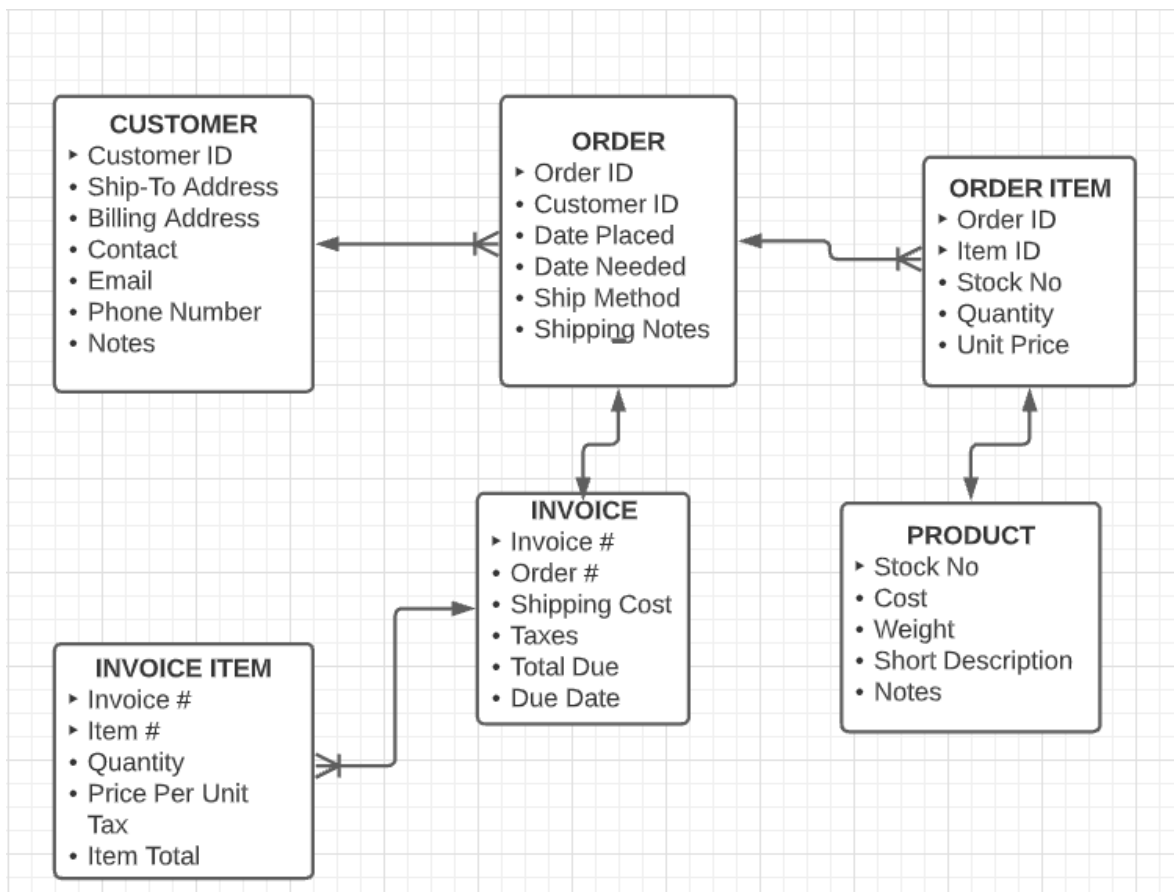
CUSTOMER
- Customer ID
- Ship-To Address
- Billing Address
- Contact
- Email
- Phone Number
- Notes

ORDER
- Order ID
- Customer ID
- Date Placed
- Date Needed
- Ship Method
- Shipping Notes

ORDER ITEM
- Order ID
- Item ID
- Stock No
- Quantity
- Unit Price

INVOICE
- Invoice #
- Order #
- Shipping Cost
- Taxes
- Total Due
- Due Date

PRODUCT
- Stock No
- Cost
- Weight
- Short Description
- Notes

INVOICE ITEM
- Invoice #
- Item #
- Quantity
- Price Per Unit Tax
- Item Total